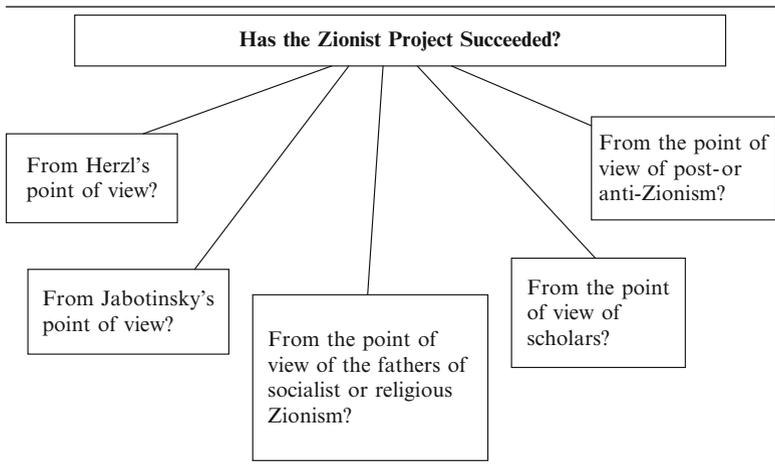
Has the Zionist Project Succeeded?

From Herzl's point of view?

From Jabotinsky's point of view?

From the point of view of the fathers of socialist or religious Zionism?

From the point of view of scholars?

From the point of view of post-or anti-Zionism?